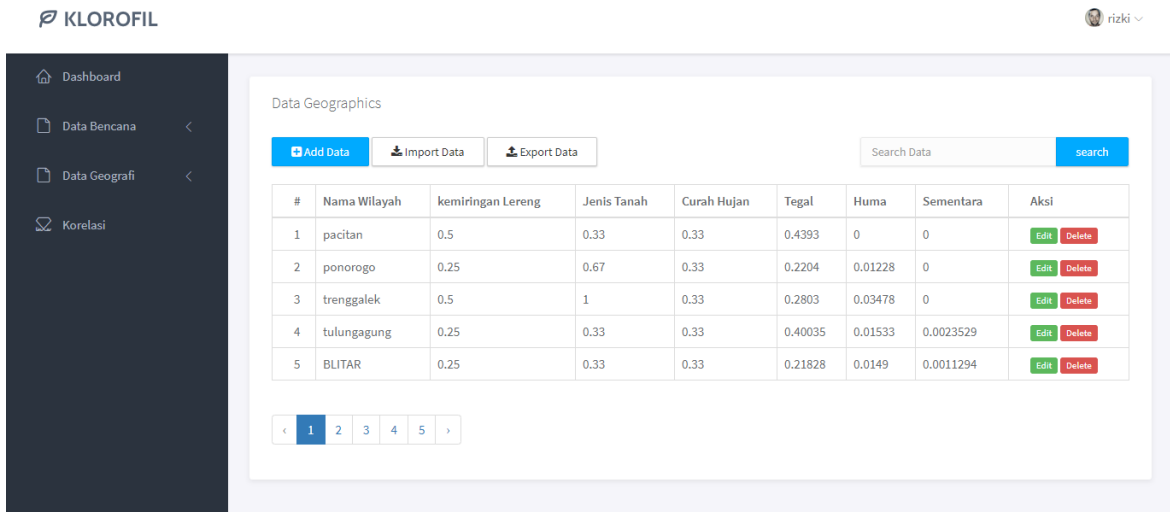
KLOROFIL

rizki

Dashboard

Data Bencana

Data Geografi

Korelasi

Data Geographics

Add Data
Import Data
Export Data

Search Data
search

| # | Nama Wilayah | kemiringan Lereng | Jenis Tanah | Curah Hujan | Tegal | Huma | Sementara | Aksi |
|---|---|---|---|---|---|---|---|---|
| 1 | pacitan | 0.5 | 0.33 | 0.33 | 0.4393 | 0 | 0 | Edit Delete |
| 2 | ponorogo | 0.25 | 0.67 | 0.33 | 0.2204 | 0.01228 | 0 | Edit Delete |
| 3 | trenggalek | 0.5 | 1 | 0.33 | 0.2803 | 0.03478 | 0 | Edit Delete |
| 4 | tulungagung | 0.25 | 0.33 | 0.33 | 0.40035 | 0.01533 | 0.0023529 | Edit Delete |
| 5 | BLITAR | 0.25 | 0.33 | 0.33 | 0.21828 | 0.0149 | 0.0011294 | Edit Delete |

‹ 1 2 3 4 5 ›